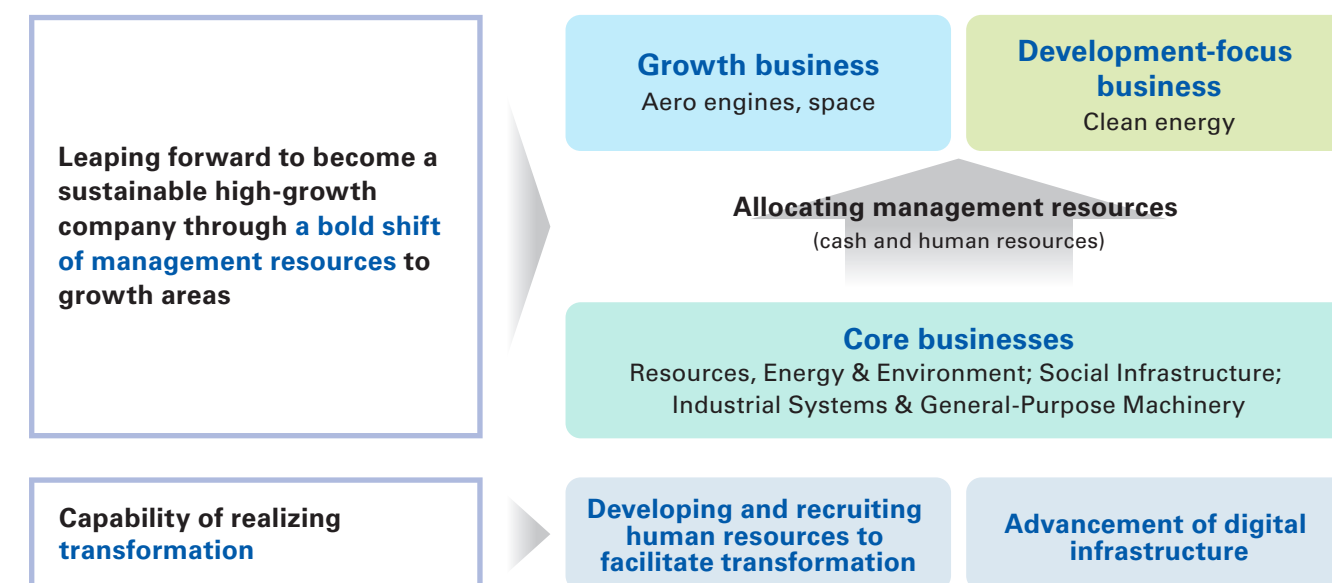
Leaping forward to become a sustainable high-growth company through a bold shift of management resources to growth areas

Growth business
Aero engines, space

Development-focus business
Clean energy

Allocating management resources
(cash and human resources)

Core businesses
Resources, Energy & Environment; Social Infrastructure; Industrial Systems & General-Purpose Machinery

Capability of realizing transformation

Developing and recruiting human resources to facilitate transformation

Advancement of digital infrastructure